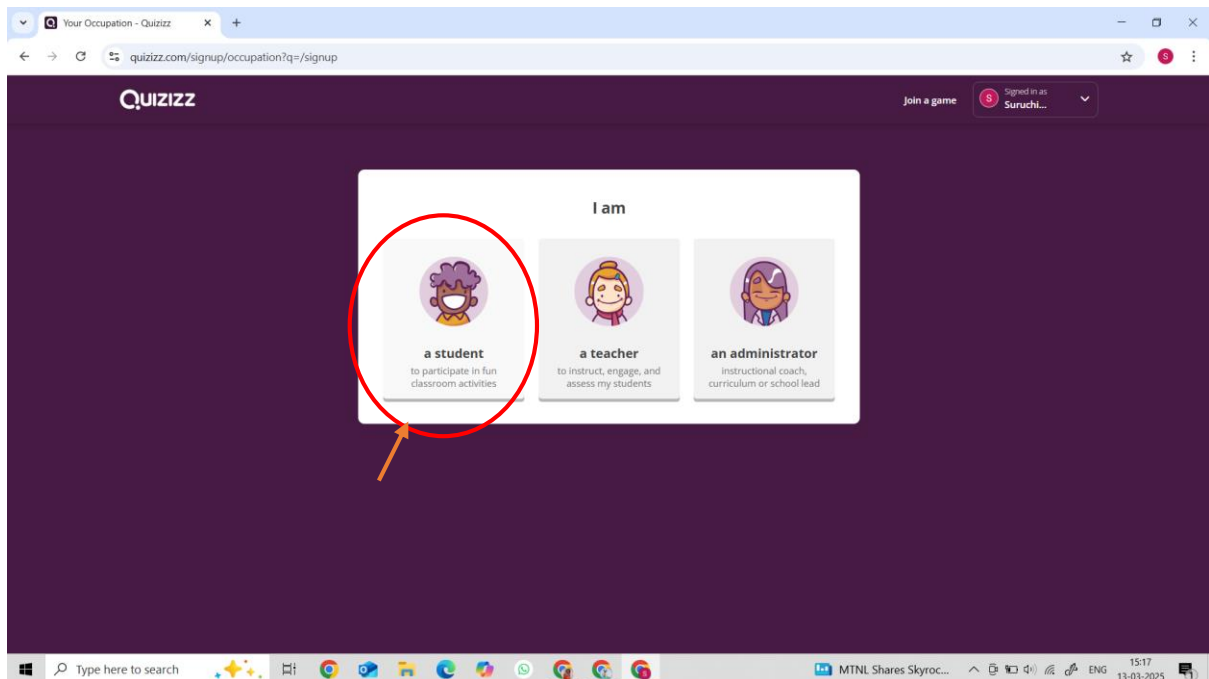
Your Occupation - Quizizz

quizizz.com/signup/occupation?q=/signup

Quizizz

Join a game

S Signed in as Suruchi...

I am

a student
to participate in fun classroom activities

a teacher
to instruct, engage, and assess my students

an administrator
instructional coach, curriculum or school lead

Type here to search

MTNL Shares Skyroc...

ENG

15:17
13-03-2025